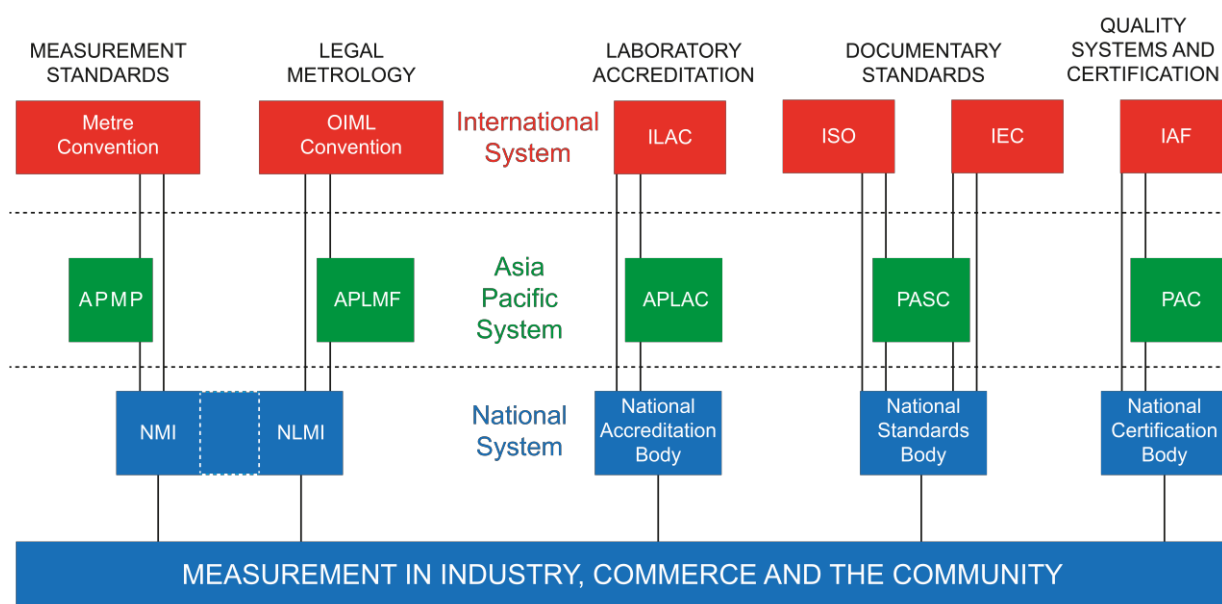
MEASUREMENT STANDARDS

LEGAL METROLOGY

LABORATORY ACCREDITATION

DOCUMENTARY STANDARDS

QUALITY SYSTEMS AND CERTIFICATION

Metre Convention

OIML Convention

International System

ILAC

ISO

IEC

IAF

APMP

APLMF

Asia Pacific System

APLAC

PASC

PAC

NMI

NLMI

National System

National Accreditation Body

National Standards Body

National Certification Body

MEASUREMENT IN INDUSTRY, COMMERCE AND THE COMMUNITY